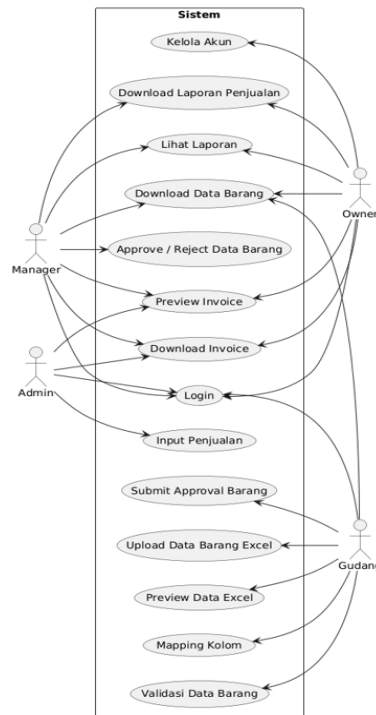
Sistem

Kelola Akun

Download Laporan Penjualan

Lihat Laporan

Download Data Barang

Approve / Reject Data Barang

Preview Invoice

Download Invoice

Login

Input Penjualan

Submit Approval Barang

Upload Data Barang Excel

Preview Data Excel

Mapping Kolom

Validasi Data Barang

Manager

Admin

Owner

Gudang